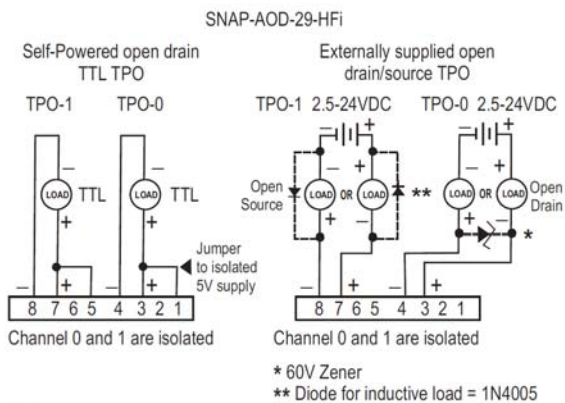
SNAP-AOD-29-HFi

Self-Powered open drain TTL TPO

TPO-1 TPO-0

LOAD TTL LOAD TTL

– + – +

Jumper to isolated 5V supply

– 8 7 6 5 4 3 2 1

Channel 0 and 1 are isolated

Externally supplied open drain/source TPO

TPO-1 2.5-24VDC TPO-0 2.5-24VDC

– + – +

Open Source LOAD OR LOAD ** LOAD OR LOAD Open Drain

+ – + – *

– + – +

8 7 6 5 4 3 2 1

Channel 0 and 1 are isolated

* 60V Zener
** Diode for inductive load = 1N4005